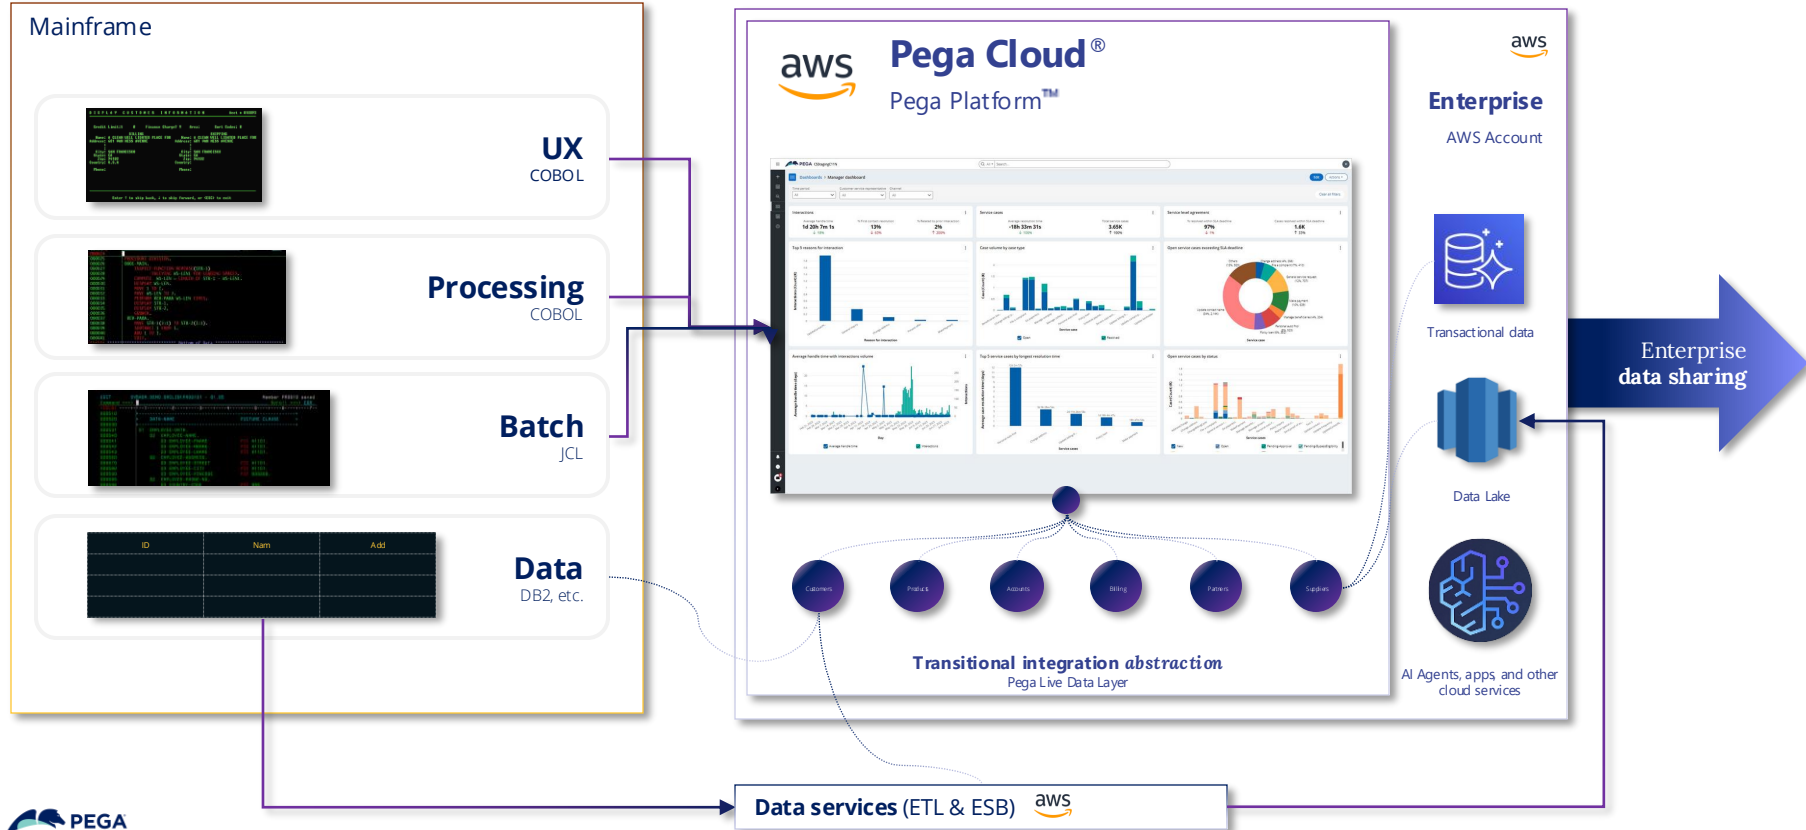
Mainframe

UX
COBOL

Processing
COBOL

Batch
JCL

| ID | Nam | Add |
|---|---|---|

Data
DB2, etc.

aws

Pega Cloud®
Pega Platform™

Customers Product Accounts Billing Partners Supplies

Transitional integration abstraction
Pega Live Data Layer

aws
Enterprise
AWS Account

Transactional data

Data Lake

AI Agents, apps, and other cloud services

Enterprise
data sharing

Data services (ETL & ESB) aws

PEGA